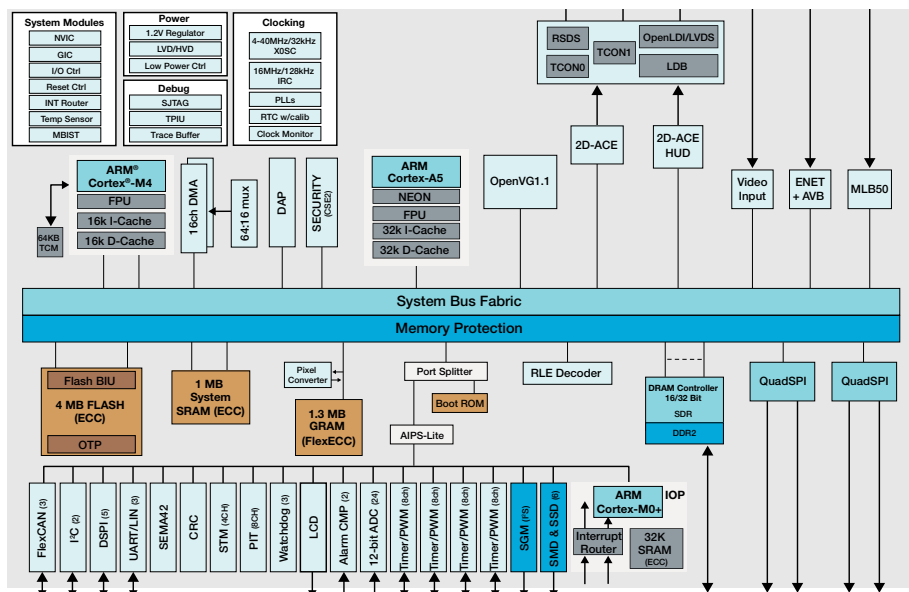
System Modules
NVIC
GIC
I/O Ctrl
Reset Ctrl
INT Router
Temp Sensor
MBIST

Power
1.2V Regulator
LVD/HVD
Low Power Ctrl

Debug
SJTAG
TPIU
Trace Buffer

Clocking
4-40MHz/32kHz XOSC
16MHz/128kHz IRC
PLLs
RTC w/calib
Clock Monitor

RSDS
TCON1
OpenLDI/LVDS
TCON0
LDB

2D-ACE
2D-ACE HUD
Video Input
ENET + AVB
MLB50

ARM® Cortex®-M4
FPU
16k I-Cache
16k D-Cache
64KB TCM
16ch DMA
64:16 mux
DAP
SECURITY (CSE2)

ARM Cortex-A5
NEON
FPU
32k I-Cache
32k D-Cache

OpenVG1.1

System Bus Fabric
Memory Protection

Flash BIU
4 MB FLASH (ECC)
OTP
1 MB System SRAM (ECC)
Pixel Converter
1.3 MB GRAM (FlexECC)
Port Splitter
Boot ROM
AIPS-Lite
RLE Decoder
DRAM Controller 16/32 Bit
SDR
DDR2
QuadSPI
QuadSPI

FlexCAN (3)
I²C (2)
DSPI (5)
UART/LIN (3)
SEMA42
CRC
STM (4CH)
PIT (8CH)
Watchdog (3)
LCD
Alarm CMP (2)
12-bit ADC (24)
Timer/PWM (8ch)
Timer/PWM (8ch)
Timer/PWM (8ch)
Timer/PWM (8ch)
SGM (FS)
SMD & SSD (6)
ARM Cortex-M0+
IOP
Interrupt Router
32K SRAM (ECC)